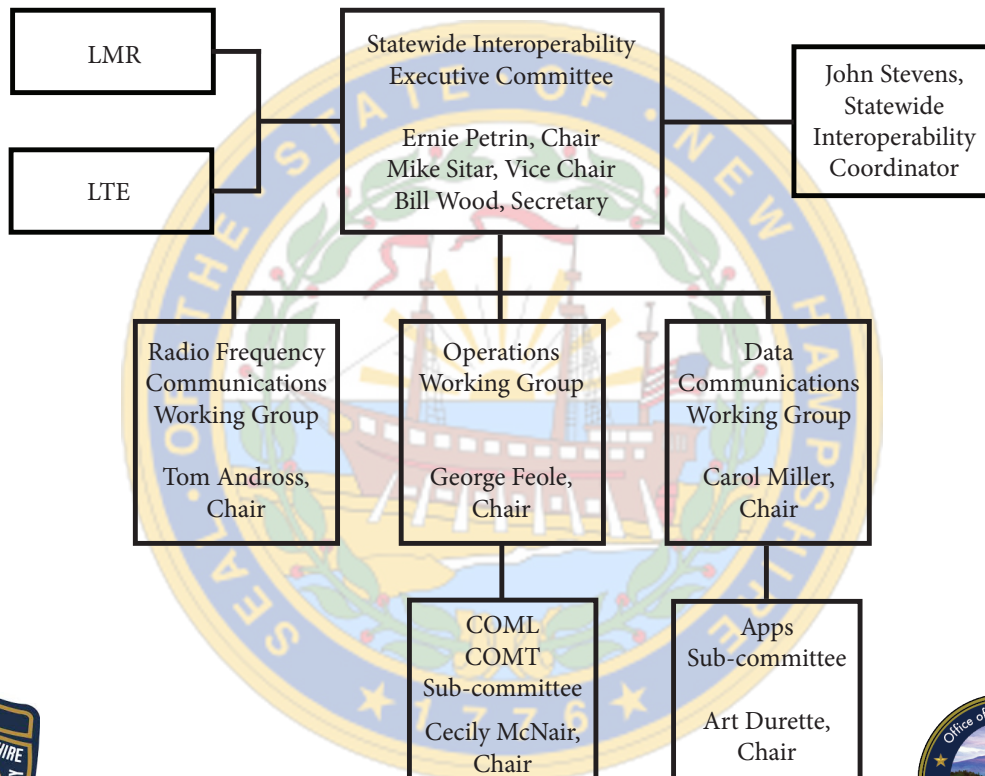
LMR

LTE

Statewide Interoperability Executive Committee

Ernie Petrin, Chair
Mike Sitar, Vice Chair
Bill Wood, Secretary

John Stevens, Statewide Interoperability Coordinator

SEAL OF THE STATE OF NEW HAMPSHIRE

Radio Frequency Communications Working Group

Tom Andross, Chair

Operations Working Group

George Feole, Chair

Data Communications Working Group

Carol Miller, Chair

COML
COMT
Sub-committee

Cecily McNair, Chair

Apps Sub-committee

Art Durette, Chair

1776

HIRE

Office of